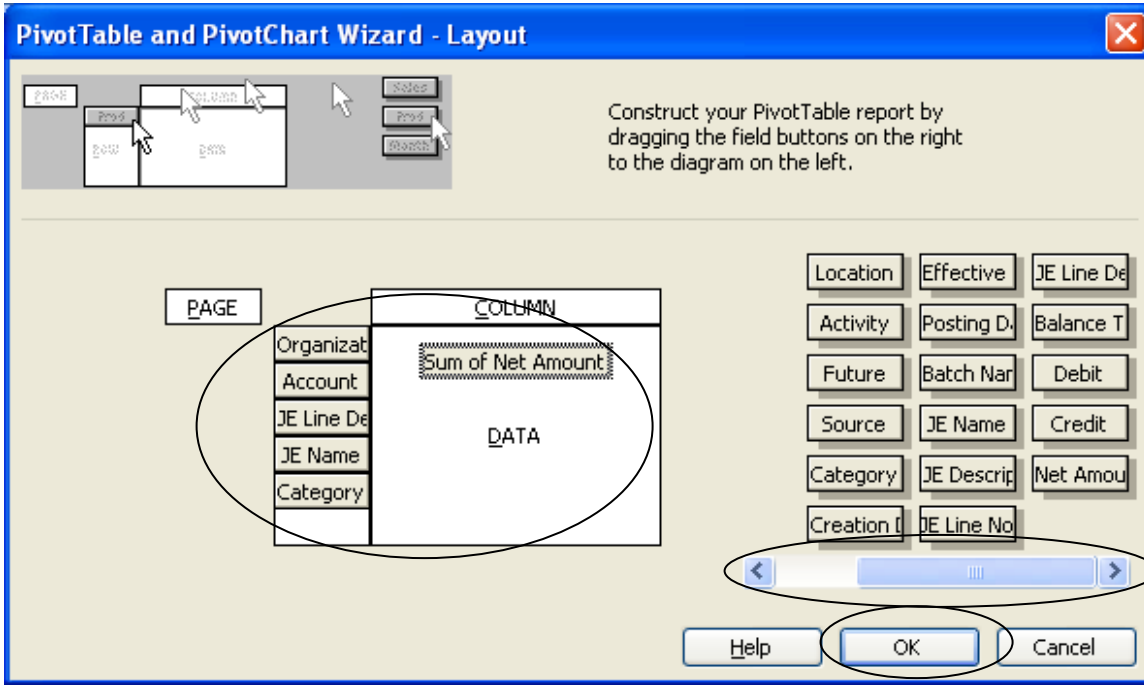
PivotTable and PivotChart Wizard - Layout

PAGE
COLUMN
Prod
ROW
DATA
Sales
Prod
Month

Construct your PivotTable report by dragging the field buttons on the right to the diagram on the left.

PAGE
COLUMN
Organizat
Account
JE Line De
JE Name
Category
Sum of Net Amount
DATA

Location
Effective
JE Line De
Activity
Posting D
Balance T
Future
Batch Nar
Debit
Source
JE Name
Credit
Category
JE Descrip
Net Amou
Creation [
JE Line No

Help
OK
Cancel